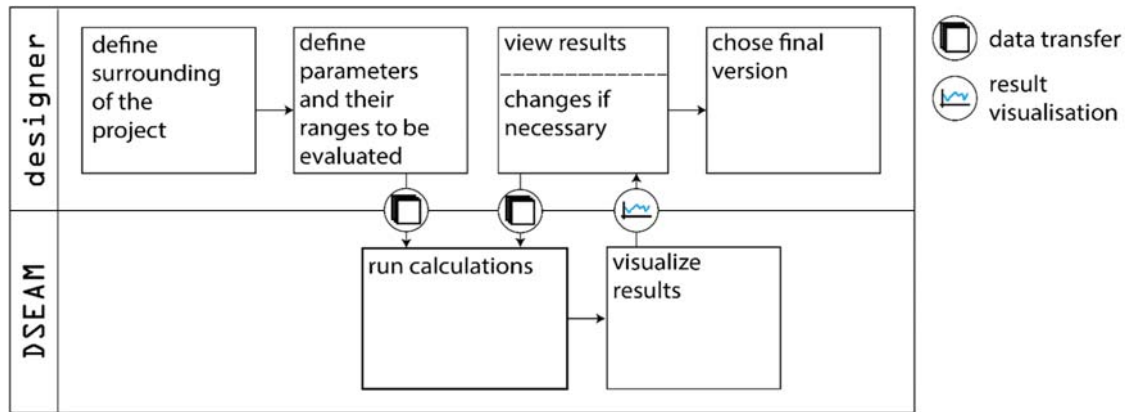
designer

define surrounding of the project

define parameters and their ranges to be evaluated

view results

changes if necessary

chose final version

data transfer

result visualisation

DSEAM

run calculations

visualize results